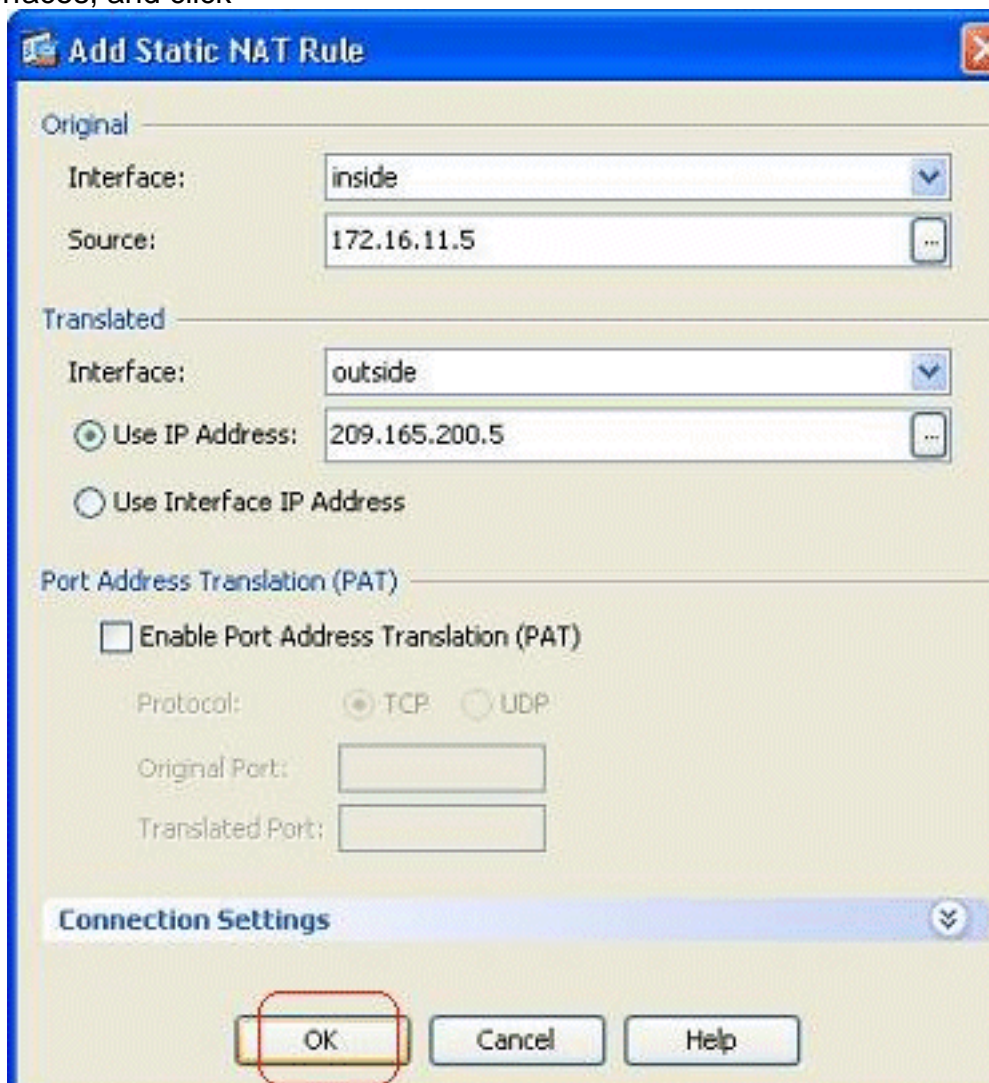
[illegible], and click

Add Static NAT Rule

Original

Interface: inside

Source: 172.16.11.5

Translated

Interface: outside

Use IP Address: 209.165.200.5

Use Interface IP Address

Port Address Translation (PAT)

Enable Port Address Translation (PAT)

Protocol: TCP UDP

Original Port:

Translated Port:

Connection Settings

OK Cancel Help